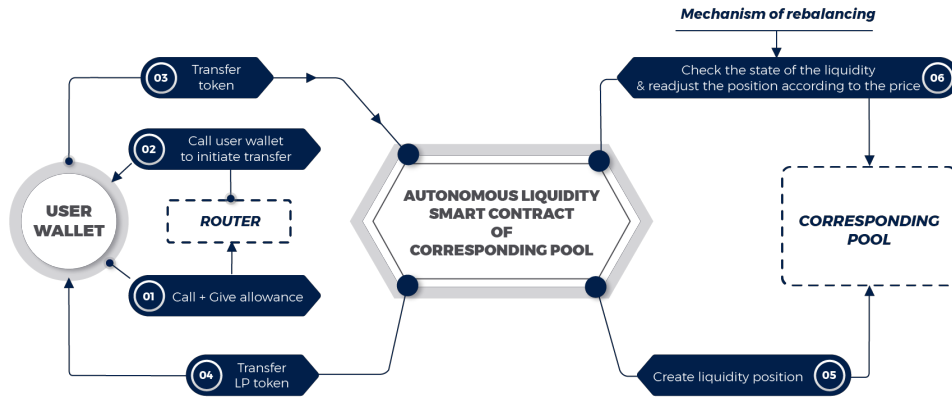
Mechanism of rebalancing

03 Transfer token

02 Call user wallet to initiate transfer

USER WALLET

ROUTER

01 Call + Give allowance

04 Transfer LP token

AUTONOMOUS LIQUIDITY SMART CONTRACT OF CORRESPONDING POOL

Check the state of the liquidity & readjust the position according to the price 06

CORRESPONDING POOL

Create liquidity position 05